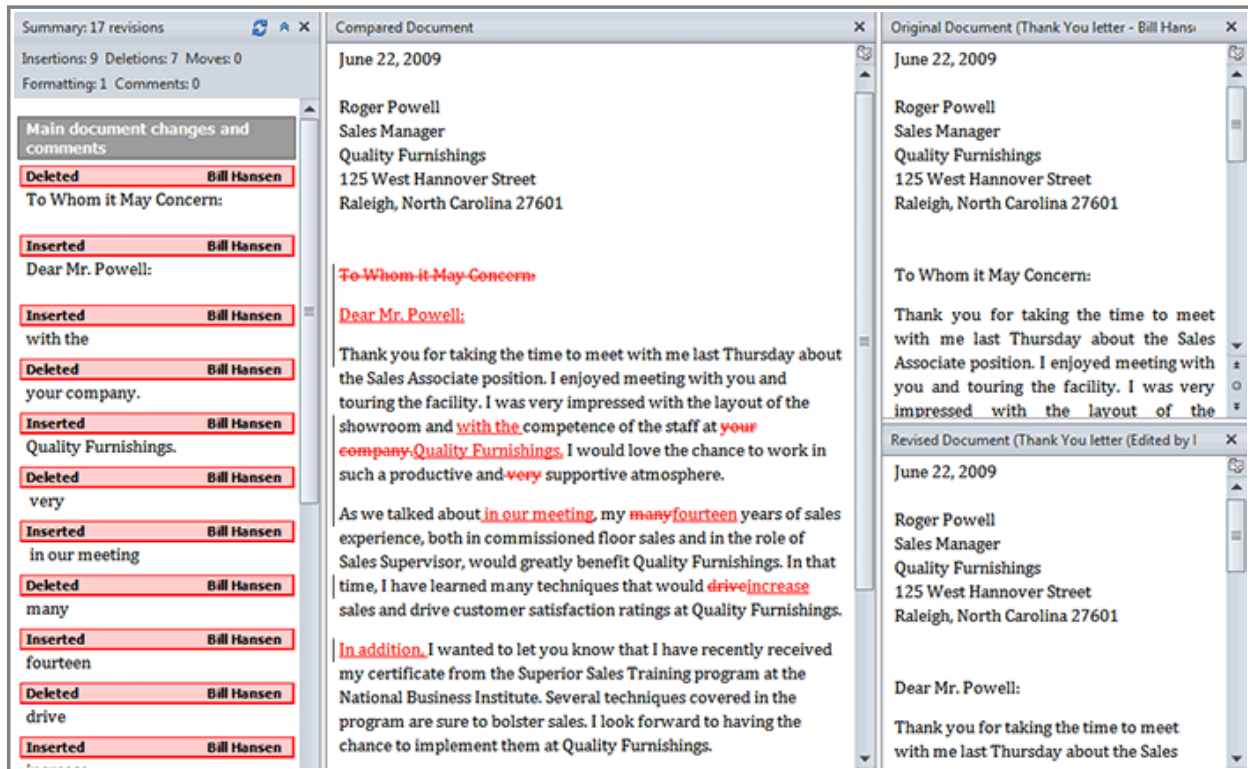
Summary: 17 revisions

Insertions: 9 Deletions: 7 Moves: 0
Formatting: 1 Comments: 0

Main document changes and comments

Deleted Bill Hansen
To Whom it May Concern:

Inserted Bill Hansen
Dear Mr. Powell:

Inserted Bill Hansen
with the

Deleted Bill Hansen
your company.

Inserted Bill Hansen
Quality Furnishings.

Deleted Bill Hansen
very

Inserted Bill Hansen
in our meeting

Deleted Bill Hansen
many

Inserted Bill Hansen
fourteen

Deleted Bill Hansen
drive

Inserted Bill Hansen
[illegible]

Compared Document

June 22, 2009

Roger Powell
Sales Manager
Quality Furnishings
125 West Hannover Street
Raleigh, North Carolina 27601

To Whom it May Concern:

Dear Mr. Powell:

Thank you for taking the time to meet with me last Thursday about the Sales Associate position. I enjoyed meeting with you and touring the facility. I was very impressed with the layout of the showroom and with the competence of the staff at your company. Quality Furnishings. I would love the chance to work in such a productive and very supportive atmosphere.

As we talked about in our meeting, my manyfourteen years of sales experience, both in commissioned floor sales and in the role of Sales Supervisor, would greatly benefit Quality Furnishings. In that time, I have learned many techniques that would driveincrease sales and drive customer satisfaction ratings at Quality Furnishings.

In addition, I wanted to let you know that I have recently received my certificate from the Superior Sales Training program at the National Business Institute. Several techniques covered in the program are sure to bolster sales. I look forward to having the chance to implement them at Quality Furnishings.

Original Document (Thank You letter - Bill Hans

June 22, 2009

Roger Powell
Sales Manager
Quality Furnishings
125 West Hannover Street
Raleigh, North Carolina 27601

To Whom it May Concern:

Thank you for taking the time to meet with me last Thursday about the Sales Associate position. I enjoyed meeting with you and touring the facility. I was very impressed with the layout of the

Revised Document (Thank You letter (Edited by I

June 22, 2009

Roger Powell
Sales Manager
Quality Furnishings
125 West Hannover Street
Raleigh, North Carolina 27601

Dear Mr. Powell:

Thank you for taking the time to meet with me last Thursday about the Sales